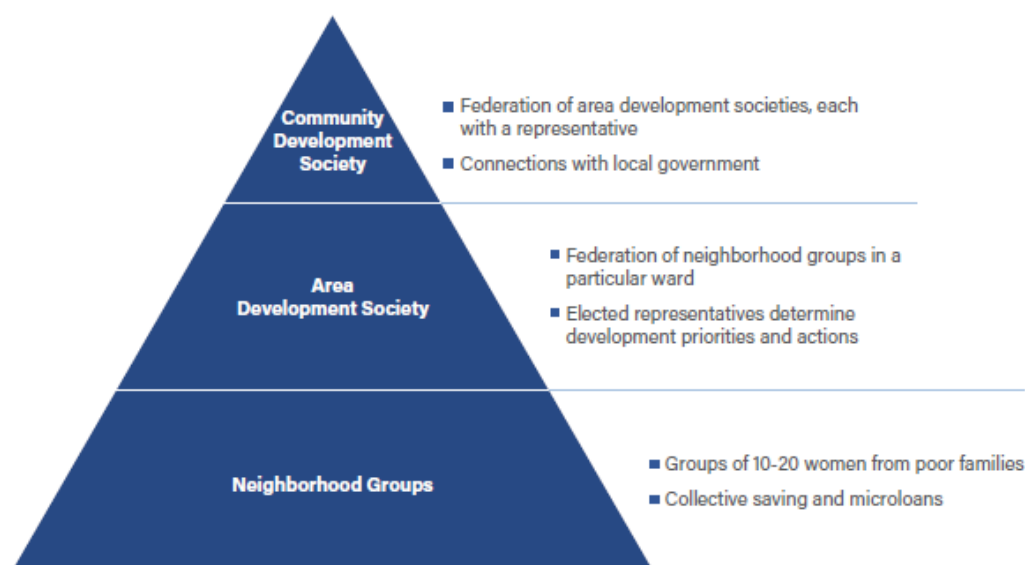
Community Development Society

Federation of area development societies, each with a representative

Connections with local government

Area Development Society

Federation of neighborhood groups in a particular ward

Elected representatives determine development priorities and actions

Neighborhood Groups

Groups of 10-20 women from poor families

Collective saving and microloans